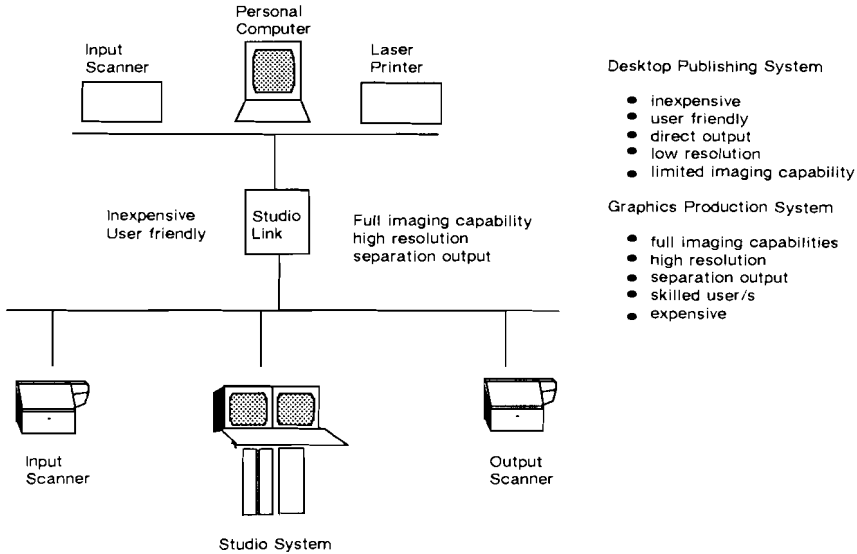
Personal Computer

Input Scanner

Laser Printer

Studio Link

Inexpensive
User friendly

Full imaging capability
high resolution
separation output

Input Scanner

Studio System

Output Scanner

Desktop Publishing System

- inexpensive
- user friendly
- direct output
- low resolution
- limited imaging capability

Graphics Production System

- full imaging capabilities
- high resolution
- separation output
- skilled user/s
- expensive